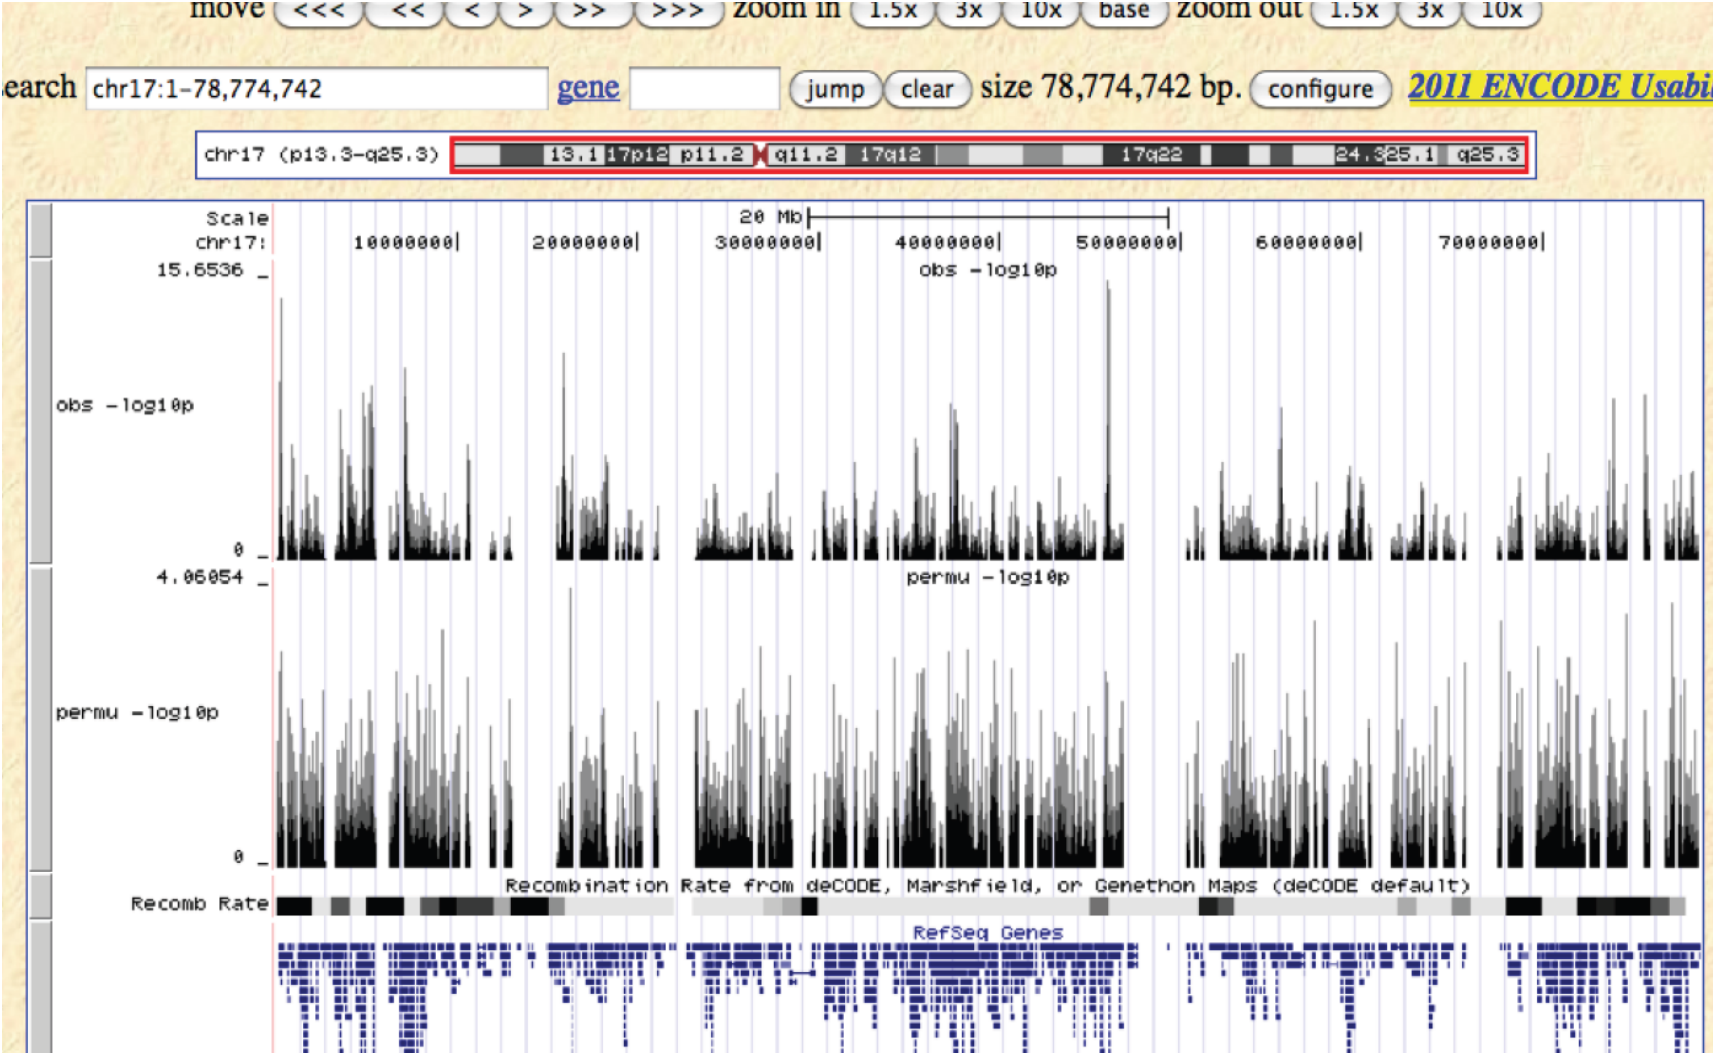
move <<< << < > >> >>> zoom in 1.5x 3x 10x base zoom out 1.5x 3x 10x

earch chr17:1-78,774,742 gene jump clear size 78,774,742 bp. configure 2011 ENCODE Usabi

chr17 (p13.3-q25.3) 13.1 17p12 p11.2 q11.2 17q12 17q22 24.3 25.1 q25.3

Scale
chr17:
20 Mb
10000000| 20000000| 30000000| 40000000| 50000000| 60000000| 70000000|

15.6536 _
obs -log10p
obs -log10p
0 _

4.06054 _
permu -log10p
permu -log10p
0 _

Recomb Rate
Recombination Rate from deCODE, Marshfield, or Genethon Maps (deCODE default)

RefSeq Genes